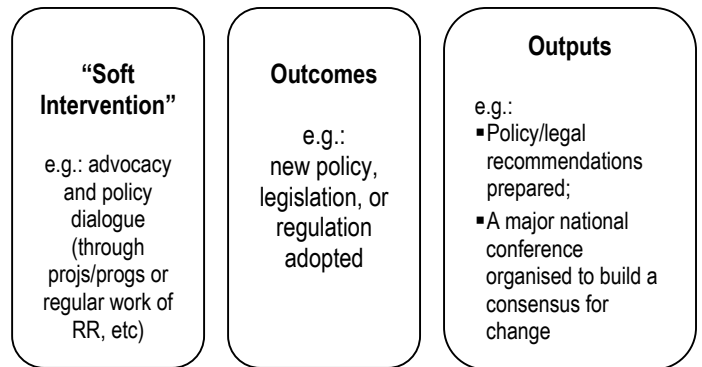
**"Soft Intervention"**

e.g.: advocacy and policy dialogue (through projs/progs or regular work of RR, etc)

**Outcomes**

e.g.: new policy, legislation, or regulation adopted

**Outputs**

e.g.:
- Policy/legal recommendations prepared;
- A major national conference organised to build a consensus for change